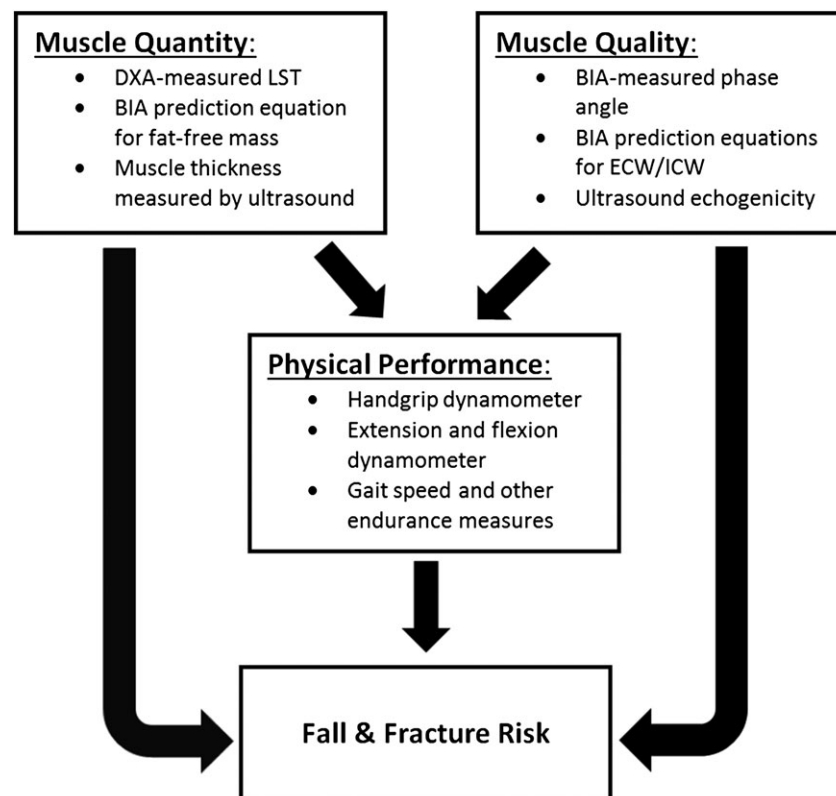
Muscle Quantity:
- DXA-measured LST
- BIA prediction equation for fat-free mass
- Muscle thickness measured by ultrasound

Muscle Quality:
- BIA-measured phase angle
- BIA prediction equations for ECW/ICW
- Ultrasound echogenicity

Physical Performance:
- Handgrip dynamometer
- Extension and flexion dynamometer
- Gait speed and other endurance measures

Fall & Fracture Risk